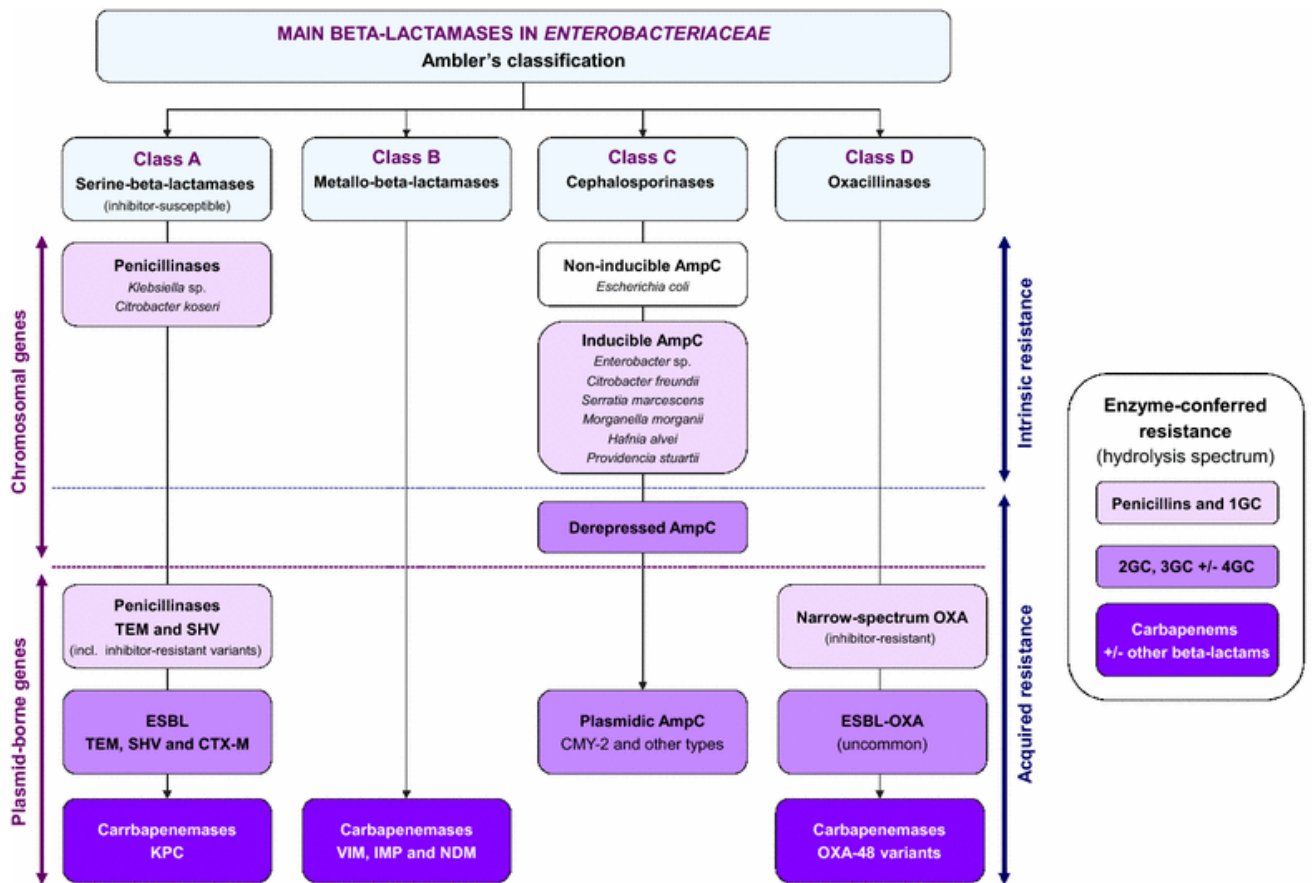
MAIN BETA-LACTAMASES IN ENTEROBACTERIACEAE
Ambler's classification

Class A
Serine-beta-lactamases
(inhibitor-susceptible)

Class B
Metallo-beta-lactamases

Class C
Cephalosporinases

Class D
Oxacillinases

Chromosomal genes

Penicillinases
Klebsiella sp.
Citrobacter koseri

Non-inducible AmpC
Escherichia coli

Inducible AmpC
Enterobacter sp.
Citrobacter freundii
Serratia marcescens
Morganella morganii
Hafnia alvei
Providencia stuartii

Intrinsic resistance

Derepressed AmpC

Plasmid-borne genes

Penicillinases
TEM and SHV
(incl. inhibitor-resistant variants)

Narrow-spectrum OXA
(inhibitor-resistant)

ESBL
TEM, SHV and CTX-M

Plasmidic AmpC
CMY-2 and other types

ESBL-OXA
(uncommon)

Carrbapenemases
KPC

Carbapenemases
VIM, IMP and NDM

Carbapenemases
OXA-48 variants

Acquired resistance

Enzyme-conferred resistance
(hydrolysis spectrum)

Penicillins and 1GC

2GC, 3GC +/- 4GC

Carbapenems
+/- other beta-lactams